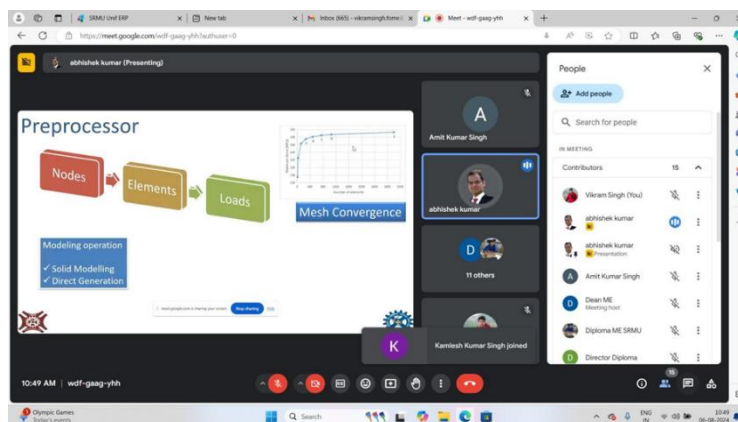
SRMU Unif ERP
New tab
Inbox (665) - vikramsingh.fome@
Meet - wdf-gaag-yhh

https://meet.google.com/wdf-gaag-yhh?authuser=0

abhishek kumar (Presenting)

Preprocessor

Nodes

Elements

Loads

Mesh Convergence

Modeling operation
✓ Solid Modelling
✓ Direct Generation

meet.google.com is sharing your screen. Stop sharing Hide

A
Amit Kumar Singh

abhishek kumar

D
11 others

K
Kamlesh Kumar Singh joined

People

Add people

Search for people

IN MEETING

Contributors 15

Vikram Singh (You)

abhishek kumar

abhishek kumar
Presentation

A
Amit Kumar Singh

D
Dean ME
Meeting host

Diploma ME SRMU

D
Director Diploma

10:49 AM | wdf-gaag-yhh

15

Olympic Games
Today's events

Search

ENG IN

10:49
06-06-2024